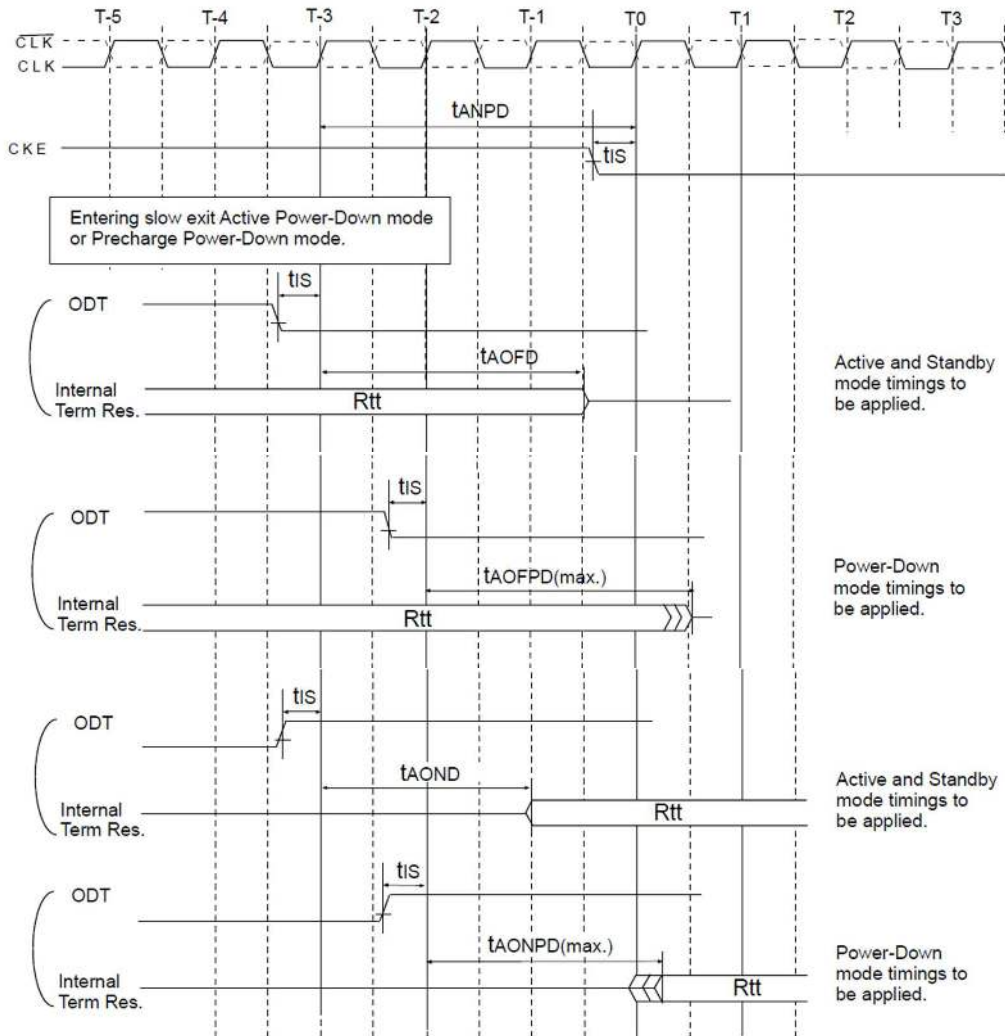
T-5 T-4 T-3 T-2 T-1 T0 T1 T2 T3

$\overline{CLK}$
CLK

tANPD

CKE

tIS

Entering slow exit Active Power-Down mode or Precharge Power-Down mode.

tIS

ODT

tAOFD

Internal Term Res.

Rtt

Active and Standby mode timings to be applied.

tIS

ODT

tAOFPD(max.)

Internal Term Res.

Rtt

Power-Down mode timings to be applied.

tIS

ODT

tAOND

Internal Term Res.

Rtt

Active and Standby mode timings to be applied.

tIS

ODT

tAONPD(max.)

Internal Term Res.

Rtt

Power-Down mode timings to be applied.